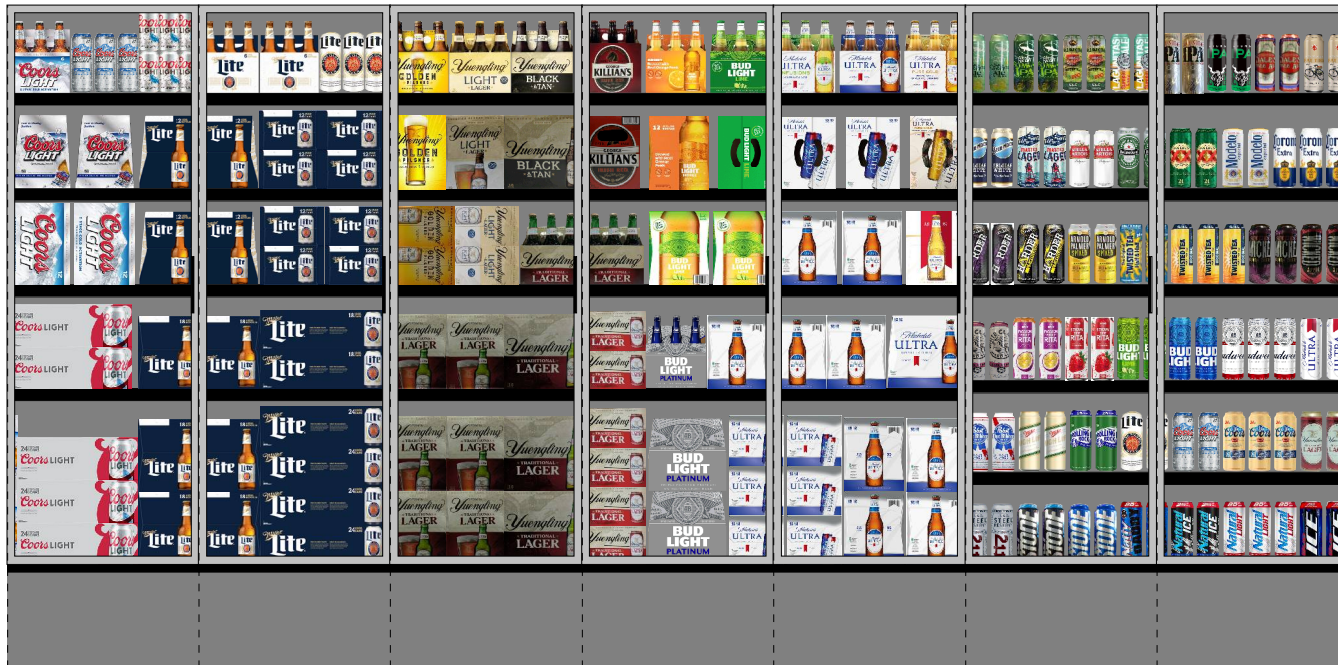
Coors LIGHT
Lite
Yuengling LIGHT LAGER
Yuengling BLACK & TAN
KILLIAN'S
BUD LIGHT LIME
ULTRA
Coors LIGHT
Lite
Yuengling GOLDEN PILSNER
Yuengling LIGHT LAGER
Yuengling BLACK & TAN
KILLIAN'S
ULTRA
Coors LIGHT
Lite
Yuengling LAGER
BUD LIGHT
Coors LIGHT
Lite
Yuengling LAGER
Yuengling TRADITIONAL LAGER
BUD LIGHT PLATINUM
ULTRA
RITA
RITA
BUD LIGHT
BUD
Coors LIGHT
Lite
Yuengling LAGER
BUD LIGHT PLATINUM
ULTRA
Coors LIGHT
Lite
Yuengling LAGER
Yuengling TRADITIONAL LAGER
BUD LIGHT PLATINUM
ULTRA
Modelo
Corona Extra
TWISTED TEA
Natural LIGHT
ICE